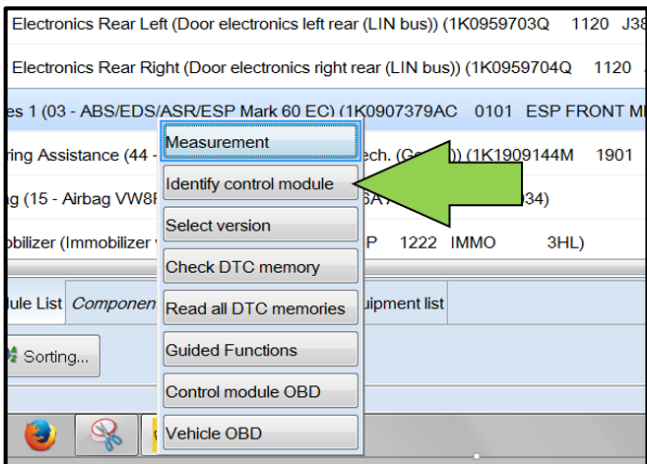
Electronics Rear Left (Door electronics left rear (LIN bus)) (1K0959703Q 1120 J38

Electronics Rear Right (Door electronics right rear (LIN bus)) (1K0959704Q 1120 

es 1 (03 - ABS/EDS/ASR/ESP Mark 60 EC) (1K0907379AC 0101 ESP FRONT M

ring Assistance (44 - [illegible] ech. (Ge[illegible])) (1K1909144M 1901

g (15 - Airbag VW8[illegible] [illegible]6A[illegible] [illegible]34)

obilizer (Immobilizer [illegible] P 1222 IMMO 3HL)

ule List Componen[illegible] uipment list

Sorting...

Measurement
Identify control module
Select version
Check DTC memory
Read all DTC memories
Guided Functions
Control module OBD
Vehicle OBD